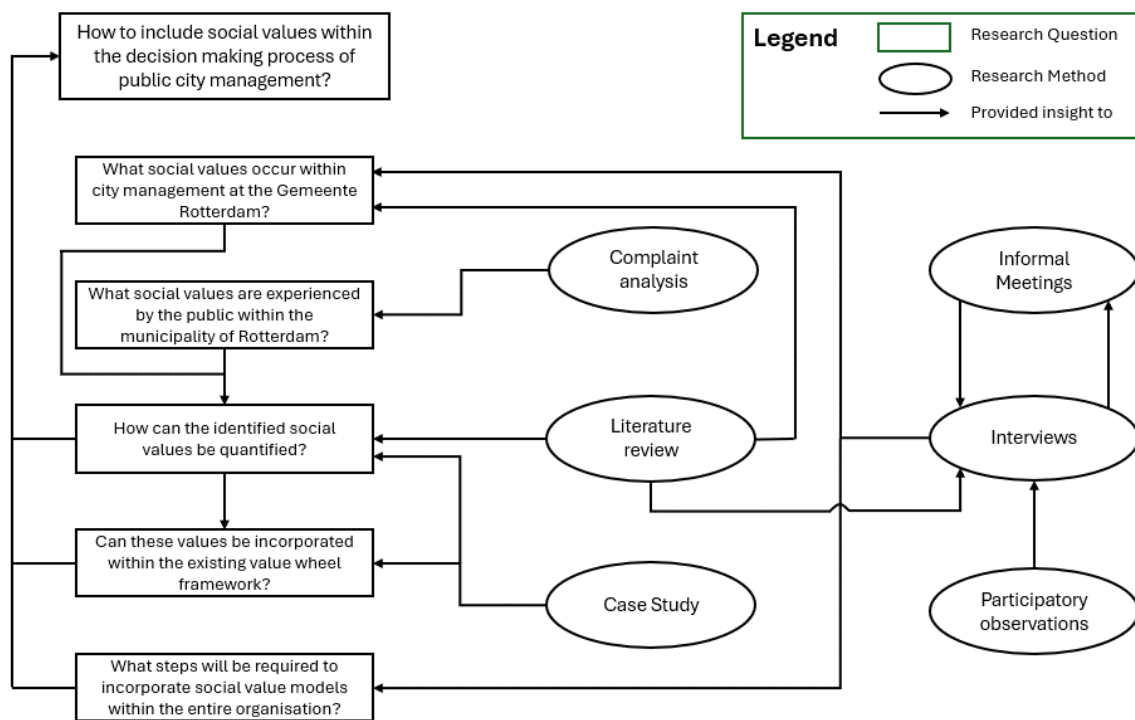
How to include social values within the decision making process of public city management?

Legend
Research Question
Research Method
Provided insight to

What social values occur within city management at the Gemeente Rotterdam?

Complaint analysis

What social values are experienced by the public within the municipality of Rotterdam?

Informal Meetings

How can the identified social values be quantified?

Literature review

Interviews

Can these values be incorporated within the existing value wheel framework?

Case Study

Participatory observations

What steps will be required to incorporate social value models within the entire organisation?